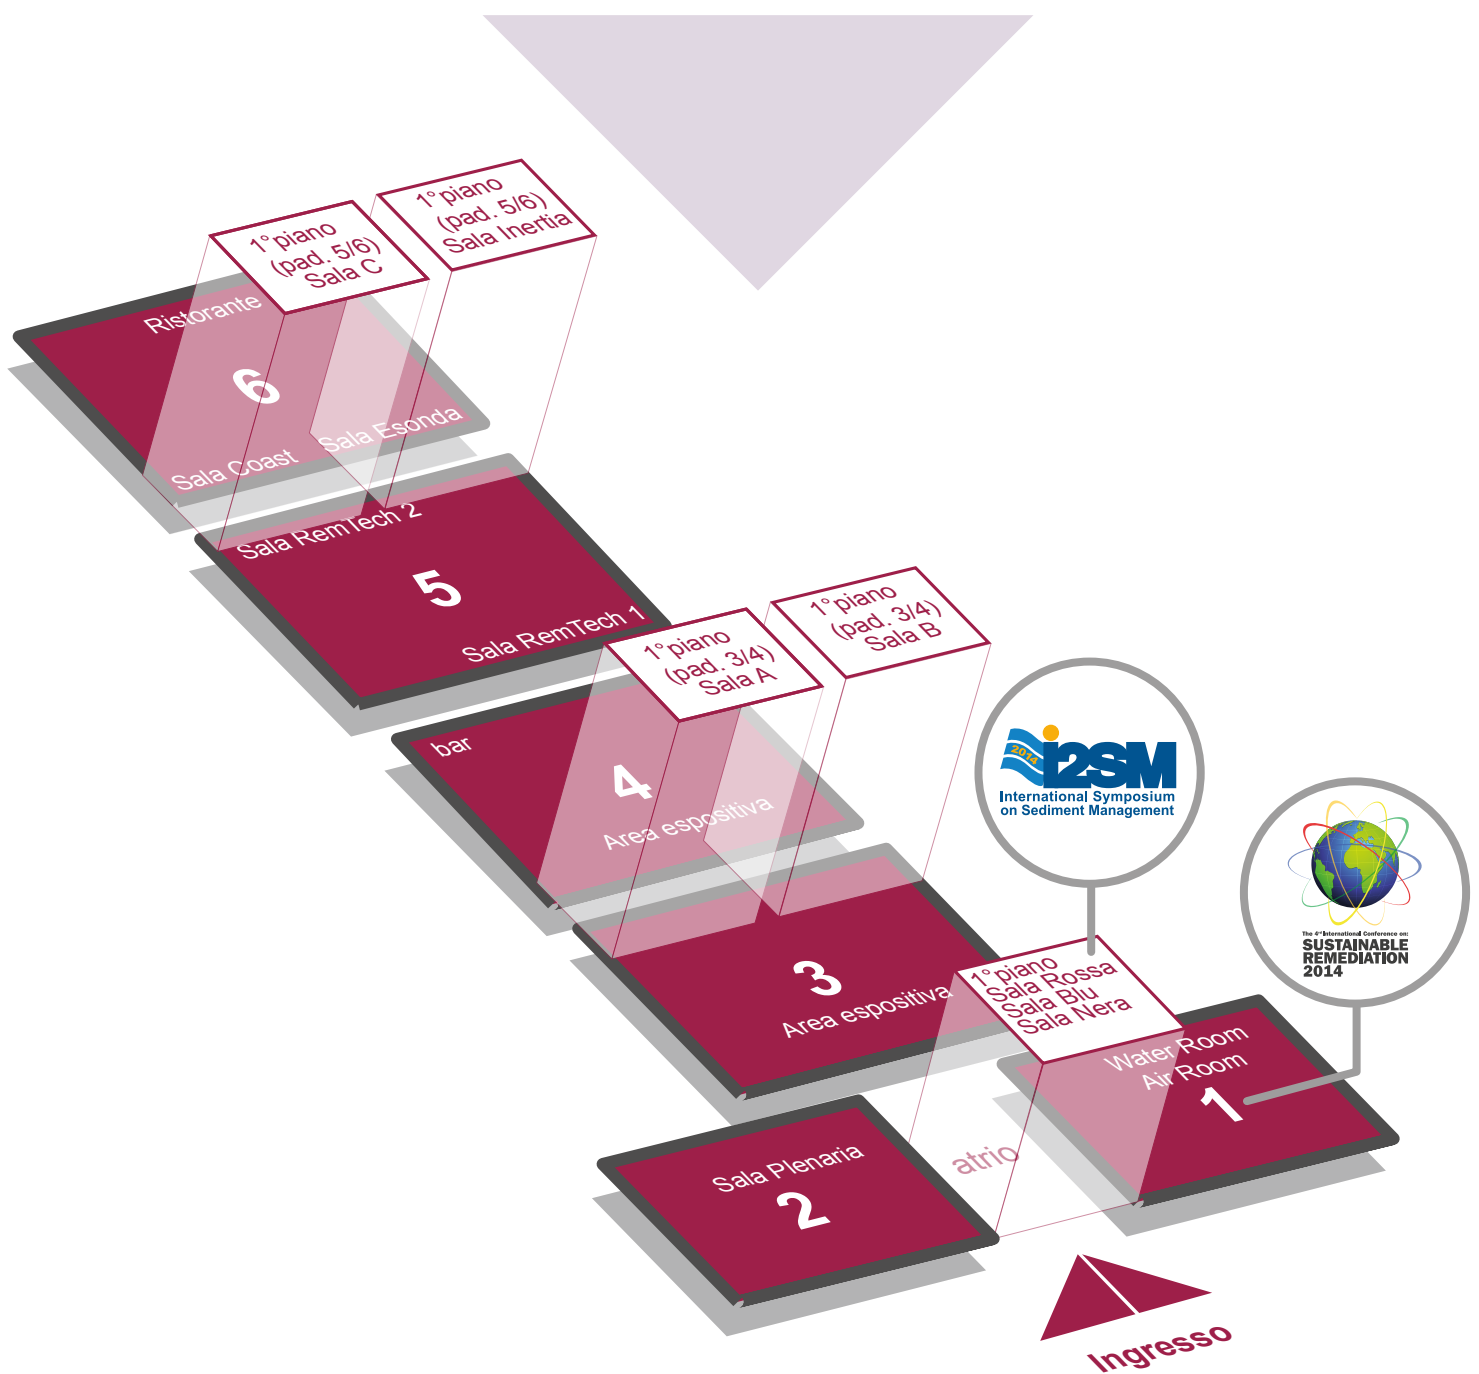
1° piano
(pad. 5/6)
Sala C

1° piano
(pad. 5/6)
Sala Inertia

Ristorante

6

Sala Coast

Sala Esonda

Sala RemTech 2

5

Sala RemTech 1

1° piano
(pad. 3/4)
Sala A

1° piano
(pad. 3/4)
Sala B

bar

4

Area espositiva

2014 i2SM
International Symposium on Sediment Management

The 4th International Conference on:
SUSTAINABLE REMEDIATION 2014

3

Area espositiva

1° piano
Sala Rossa
Sala Blu
Sala Nera

Water Room
Air Room

1

Sala Plenaria

2

atrio

Ingresso